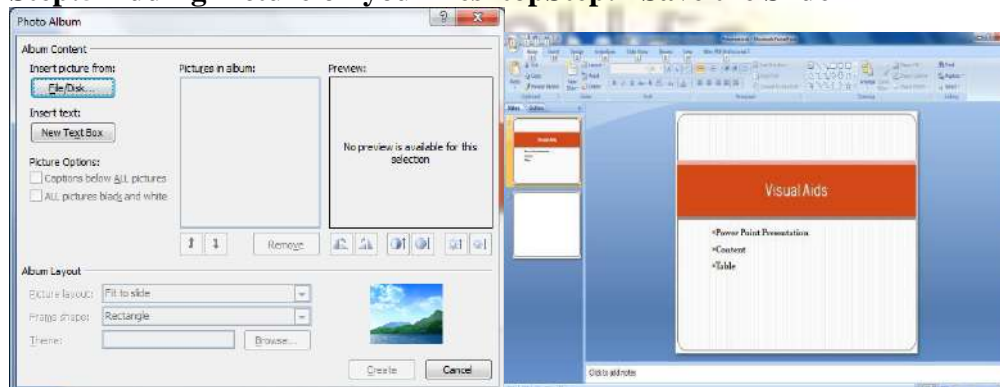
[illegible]

Photo Album

Album Content

Insert picture from:

File/Disk...

Insert text:

New Text Box

Picture Options:

Captions below ALL pictures

ALL pictures black and white

Pictures in album:

Preview:

No preview is available for this selection

Remove

Album Layout

Picture layout: Fit to slide

Frame shape: Rectangle

Theme:

Browse...

Create

Cancel

Visual Aids

•Power Point Presentation

•Content

•Table

Click to add notes